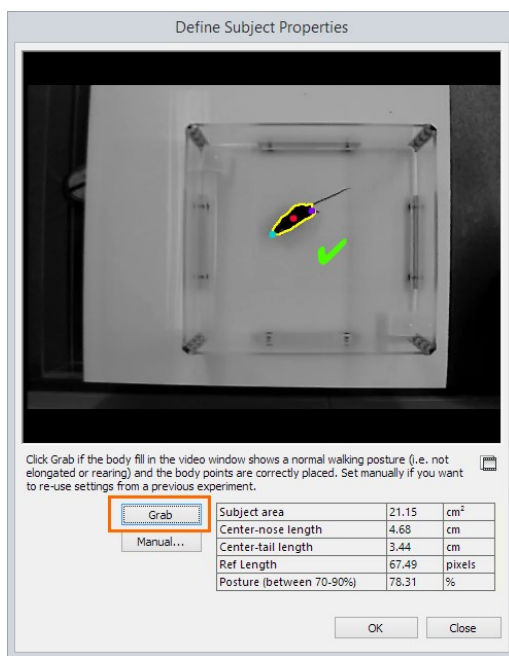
Define Subject Properties

Click Grab if the body fill in the video window shows a normal walking posture (i.e. not elongated or rearing) and the body points are correctly placed. Set manually if you want to re-use settings from a previous experiment.

Grab

Manual...

| Subject area | 21.15 | $cm^2$ |
|---|---|---|
| Center-nose length | 4.68 | cm |
| Center-tail length | 3.44 | cm |
| Ref Length | 67.49 | pixels |
| Posture (between 70-90%) | 78.31 | % |

OK

Close